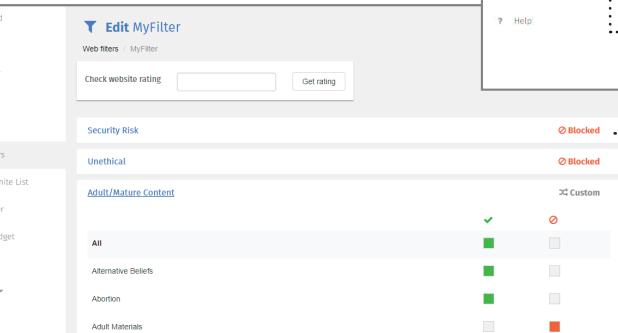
d

rs

hite List

r

dget

r

Edit MyFilter

Web filters / MyFilter

Check website rating

Get rating

? Help

Security Risk

Blocked

Unethical

Blocked

Adult/Mature Content

Custom

All

Alternative Beliefs

Abortion

Adult Materials